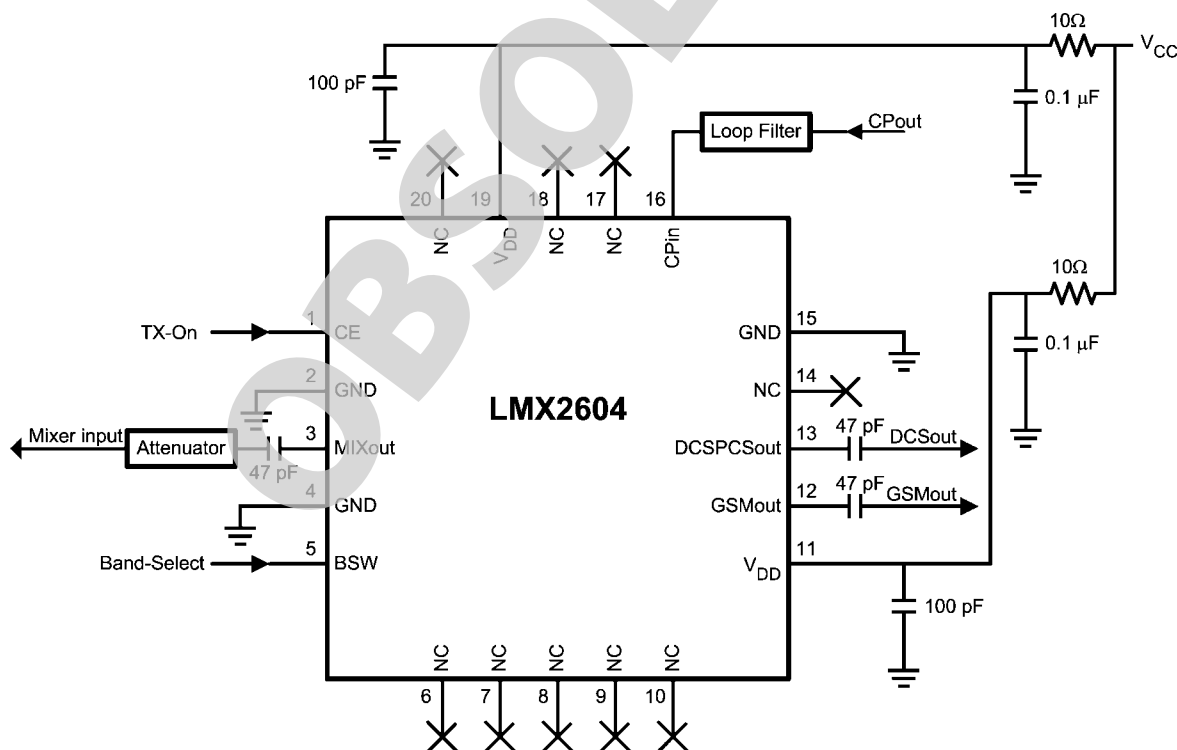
100 pF

$10\Omega$

$V_{CC}$

$0.1\ \mu F$

Loop Filter

CPout

20 19 18 17 16

NC $V_{DD}$ NC NC CPin

$10\Omega$

$0.1\ \mu F$

TX-On

1 CE

2 GND

Mixer input

Attenuator

3 MIXout

47 pF

4 GND

Band-Select

5 BSW

LMX2604

GND 15

NC 14

DCSPCSout 13

47 pF DCSout

GSMout 12

47 pF GSMout

$V_{DD}$ 11

100 pF

NC NC NC NC NC

6 7 8 9 10

OBSOLETE